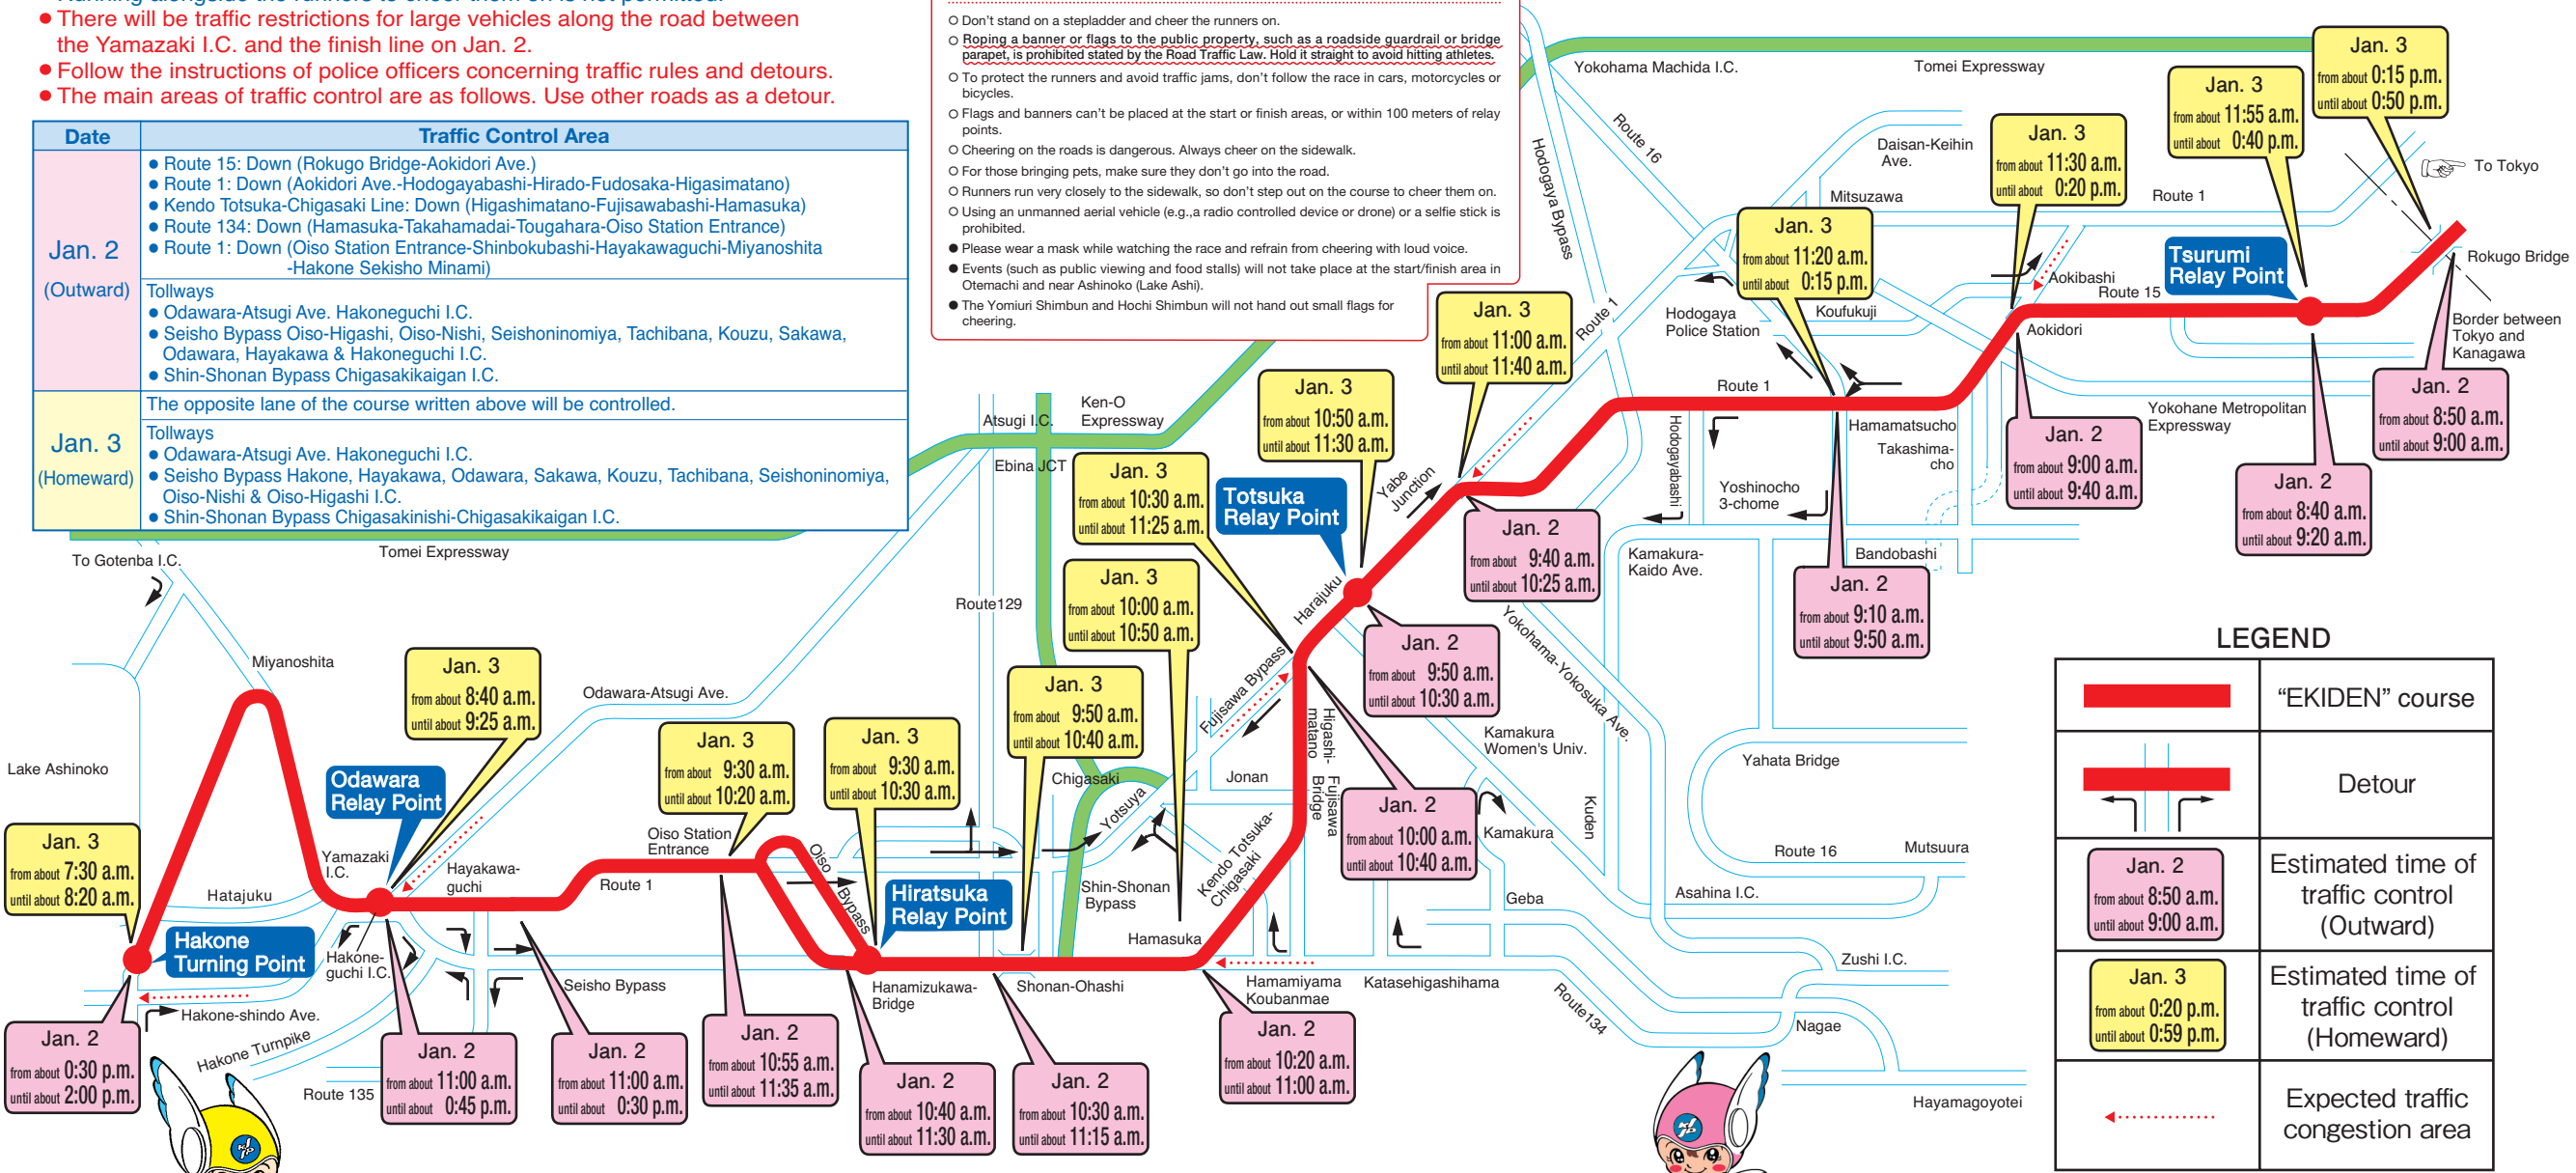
● There will be traffic restrictions for large vehicles along the road between the Yamazaki I.C. and the finish line on Jan. 2.
● Follow the instructions of police officers concerning traffic rules and detours.
● The main areas of traffic control are as follows. Use other roads as a detour.

| Date | Traffic Control Area |
|---|---|
| Jan. 2 (Outward) | ● Route 15: Down (Rokugo Bridge-Aokidori Ave.) ● Route 1: Down (Aokidori Ave.-Hodogayabashi-Hirado-Fudosaka-Higasimatano) ● Kendo Totsuka-Chigasaki Line: Down (Higashimatano-Fujisawabashi-Hamasuka) ● Route 134: Down (Hamasuka-Takahamadai-Tougahara-Oiso Station Entrance) ● Route 1: Down (Oiso Station Entrance-Shinbokubashi-Hayakawaguchi-Miyanoshita -Hakone Sekisho Minami) |
| | Tollways ● Odawara-Atsugi Ave. Hakoneguchi I.C. ● Seisho Bypass Oiso-Higashi, Oiso-Nishi, Shishoninomiya, Tachibana, Kouzu, Sakawa, Odawara, Hayakawa & Hakoneguchi I.C. ● Shin-Shonan Bypass Chigasakikaigan I.C. |
| Jan. 3 (Homeward) | The opposite lane of the course written above will be controlled. |
| | Tollways ● Odawara-Atsugi Ave. Hakoneguchi I.C. ● Seisho Bypass Hakone, Hayakawa, Odawara, Sakawa, Kouzu, Tachibana, Seishoninomiya, Oiso-Nishi & Oiso-Higashi I.C. ● Shin-Shonan Bypass Chigasakinishi-Chigasakikaigan I.C. |

○ Don't stand on a stepladder and cheer the runners on.
○ Roping a banner or flags to the public property, such as a roadside guardrail or bridge parapet, is prohibited stated by the Road Traffic Law. Hold it straight to avoid hitting athletes.
○ To protect the runners and avoid traffic jams, don't follow the race in cars, motorcycles or bicycles.
○ Flags and banners can't be placed at the start or finish areas, or within 100 meters of relay points.
○ Cheering on the roads is dangerous. Always cheer on the sidewalk.
○ For those bringing pets, make sure they don't go into the road.
○ Runners run very closely to the sidewalk, so don't step out on the course to cheer them on.
○ Using an unmanned aerial vehicle (e.g.,a radio controlled device or drone) or a selfie stick is prohibited.
● Please wear a mask while watching the race and refrain from cheering with loud voice.
● Events (such as public viewing and food stalls) will not take place at the start/finish area in Otemachi and near Ashinoko (Lake Ashi).
● The Yomiuri Shimbun and Hochi Shimbun will not hand out small flags for cheering.

Yokohama Machida I.C. Tomei Expressway Route 16 Hodogaya Bypass Daisan-Keihin Ave. Mitsuzawa Route 1 To Tokyo Rokugo Bridge Tsurumi Relay Point Aokibashi Route 15 Aokidori Border between Tokyo and Kanagawa Hodogaya Police Station Koufukuji Route 1 Hamamatsucho Takashima-cho Hodogayabashi Yoshinocho 3-chome Yokohane Metropolitan Expressway Kamakura-Kaido Ave. Bandobashi Atsugi I.C. Ken-O Expressway Ebina JCT Totsuka Relay Point Yabe Junction Harajuku Route129 To Gotenba I.C. Tomei Expressway Miyanoshita Odawara-Atsugi Ave. Lake Ashinoko Odawara Relay Point Yamazaki I.C. Hayakawa-guchi Hatajuku Hakone Turning Point Hakone-guchi I.C. Hakone-shindo Ave. Hakone Turnpike Route 135 Seisho Bypass Route 1 Oiso Station Entrance Oiso Bypass Hiratsuka Relay Point Hanamizukawa-Bridge Shonan-Ohashi Chigasaki Yotsuya Shin-Shonan Bypass Hamasuka Kendo Totsuka-Chigasaki Jonan Fujisawa Bypass Higashi-matano Fujisawa Bridge Yokohama-Yokosuka Ave. Kamakura Women's Univ. Kamakura Kuden Yahata Bridge Route 16 Mutsuura Asahina I.C. Geba Hamamiyama Koubanmae Katasehigashihama Route134 Zushi I.C. Nagae Hayamagoyotei

Jan. 3 from about 0:15 p.m. until about 0:50 p.m.
Jan. 3 from about 11:55 a.m. until about 0:40 p.m.
Jan. 3 from about 11:30 a.m. until about 0:20 p.m.
Jan. 3 from about 11:20 a.m. until about 0:15 p.m.
Jan. 3 from about 11:00 a.m. until about 11:40 a.m.
Jan. 3 from about 10:50 a.m. until about 11:30 a.m.
Jan. 3 from about 10:30 a.m. until about 11:25 a.m.
Jan. 3 from about 10:00 a.m. until about 10:50 a.m.
Jan. 3 from about 9:50 a.m. until about 10:40 a.m.
Jan. 3 from about 9:30 a.m. until about 10:30 a.m.
Jan. 3 from about 9:30 a.m. until about 10:20 a.m.
Jan. 3 from about 8:40 a.m. until about 9:25 a.m.
Jan. 3 from about 7:30 a.m. until about 8:20 a.m.
Jan. 2 from about 8:50 a.m. until about 9:00 a.m.
Jan. 2 from about 8:40 a.m. until about 9:20 a.m.
Jan. 2 from about 9:00 a.m. until about 9:40 a.m.
Jan. 2 from about 9:10 a.m. until about 9:50 a.m.
Jan. 2 from about 9:40 a.m. until about 10:25 a.m.
Jan. 2 from about 9:50 a.m. until about 10:30 a.m.
Jan. 2 from about 10:00 a.m. until about 10:40 a.m.
Jan. 2 from about 10:20 a.m. until about 11:00 a.m.
Jan. 2 from about 10:30 a.m. until about 11:15 a.m.
Jan. 2 from about 10:40 a.m. until about 11:30 a.m.
Jan. 2 from about 10:55 a.m. until about 11:35 a.m.
Jan. 2 from about 11:00 a.m. until about 0:30 p.m.
Jan. 2 from about 11:00 a.m. until about 0:45 p.m.
Jan. 2 from about 0:30 p.m. until about 2:00 p.m.

LEGEND
| | |
|---|---|
| | "EKIDEN" course |
| | Detour |
| Jan. 2 from about 8:50 a.m. until about 9:00 a.m. | Estimated time of traffic control (Outward) |
| Jan. 3 from about 0:20 p.m. until about 0:59 p.m. | Estimated time of traffic control (Homeward) |
| | Expected traffic congestion area |